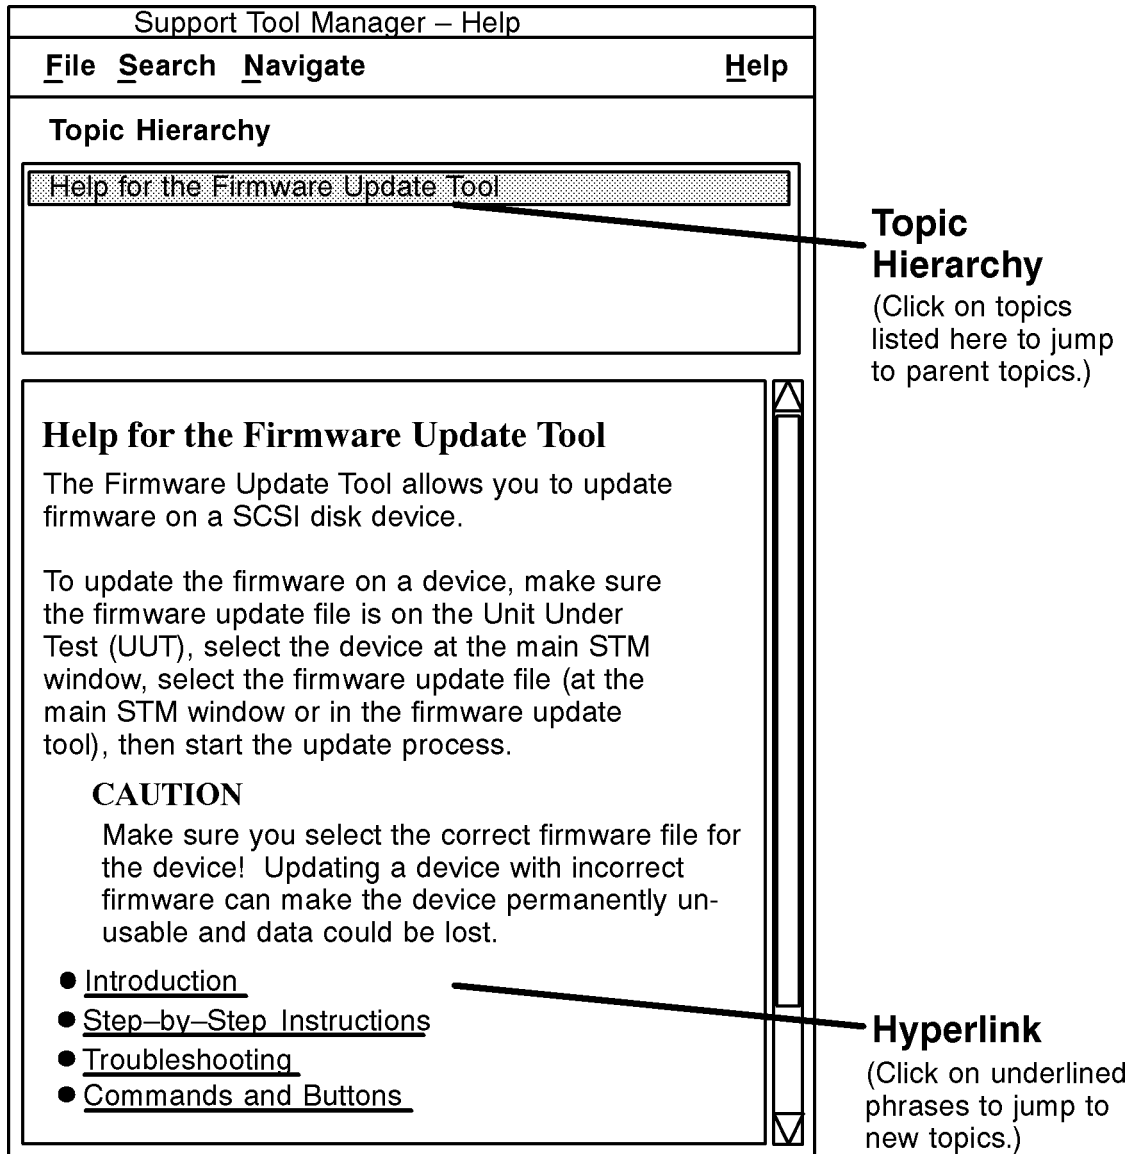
Support Tool Manager – Help

File Search Navigate Help

Topic Hierarchy

Help for the Firmware Update Tool

Topic Hierarchy
(Click on topics listed here to jump to parent topics.)

Help for the Firmware Update Tool

The Firmware Update Tool allows you to update firmware on a SCSI disk device.

To update the firmware on a device, make sure the firmware update file is on the Unit Under Test (UUT), select the device at the main STM window, select the firmware update file (at the main STM window or in the firmware update tool), then start the update process.

CAUTION
Make sure you select the correct firmware file for the device! Updating a device with incorrect firmware can make the device permanently unusable and data could be lost.

● Introduction
● Step–by–Step Instructions
● Troubleshooting
● Commands and Buttons

Hyperlink
(Click on underlined phrases to jump to new topics.)